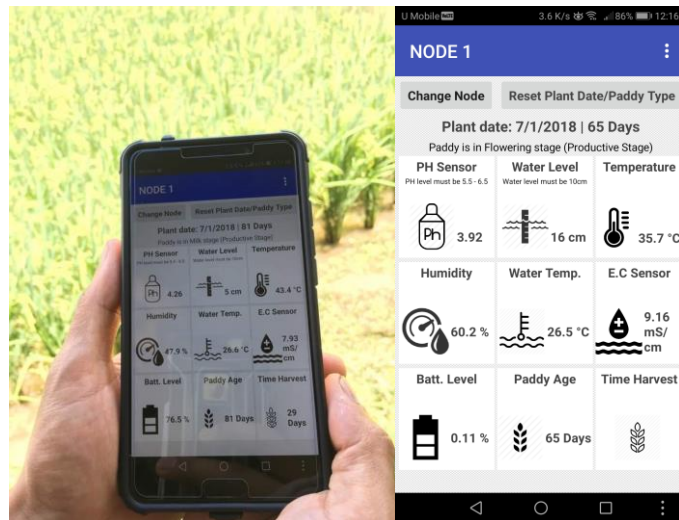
NODE 1

Change Node | Reset Plant Date/Paddy Type

Plant date: 7/1/2018 | 81 Days

Paddy is in Milk stage (Productive Stage)

PH Sensor
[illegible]
4.26

Water Level
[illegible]
5 cm

Temperature
43.4 °C

Humidity
47.9 %

Water Temp.
26.6 °C

E.C Sensor
7.93 mS/cm

Batt. Level
76.5 %

Paddy Age
81 Days

Time Harvest
29 Days

U Mobile 3.6 K/s 86% 12:16

NODE 1

Change Node | Reset Plant Date/Paddy Type

Plant date: 7/1/2018 | 65 Days

Paddy is in Flowering stage (Productive Stage)

PH Sensor
PH level must be 5.5 - 6.5
Ph
3.92

Water Level
Water level must be 10cm
16 cm

Temperature
35.7 °C

Humidity
60.2 %

Water Temp.
26.5 °C

E.C Sensor
9.16 mS/cm

Batt. Level
0.11 %

Paddy Age
65 Days

Time Harvest